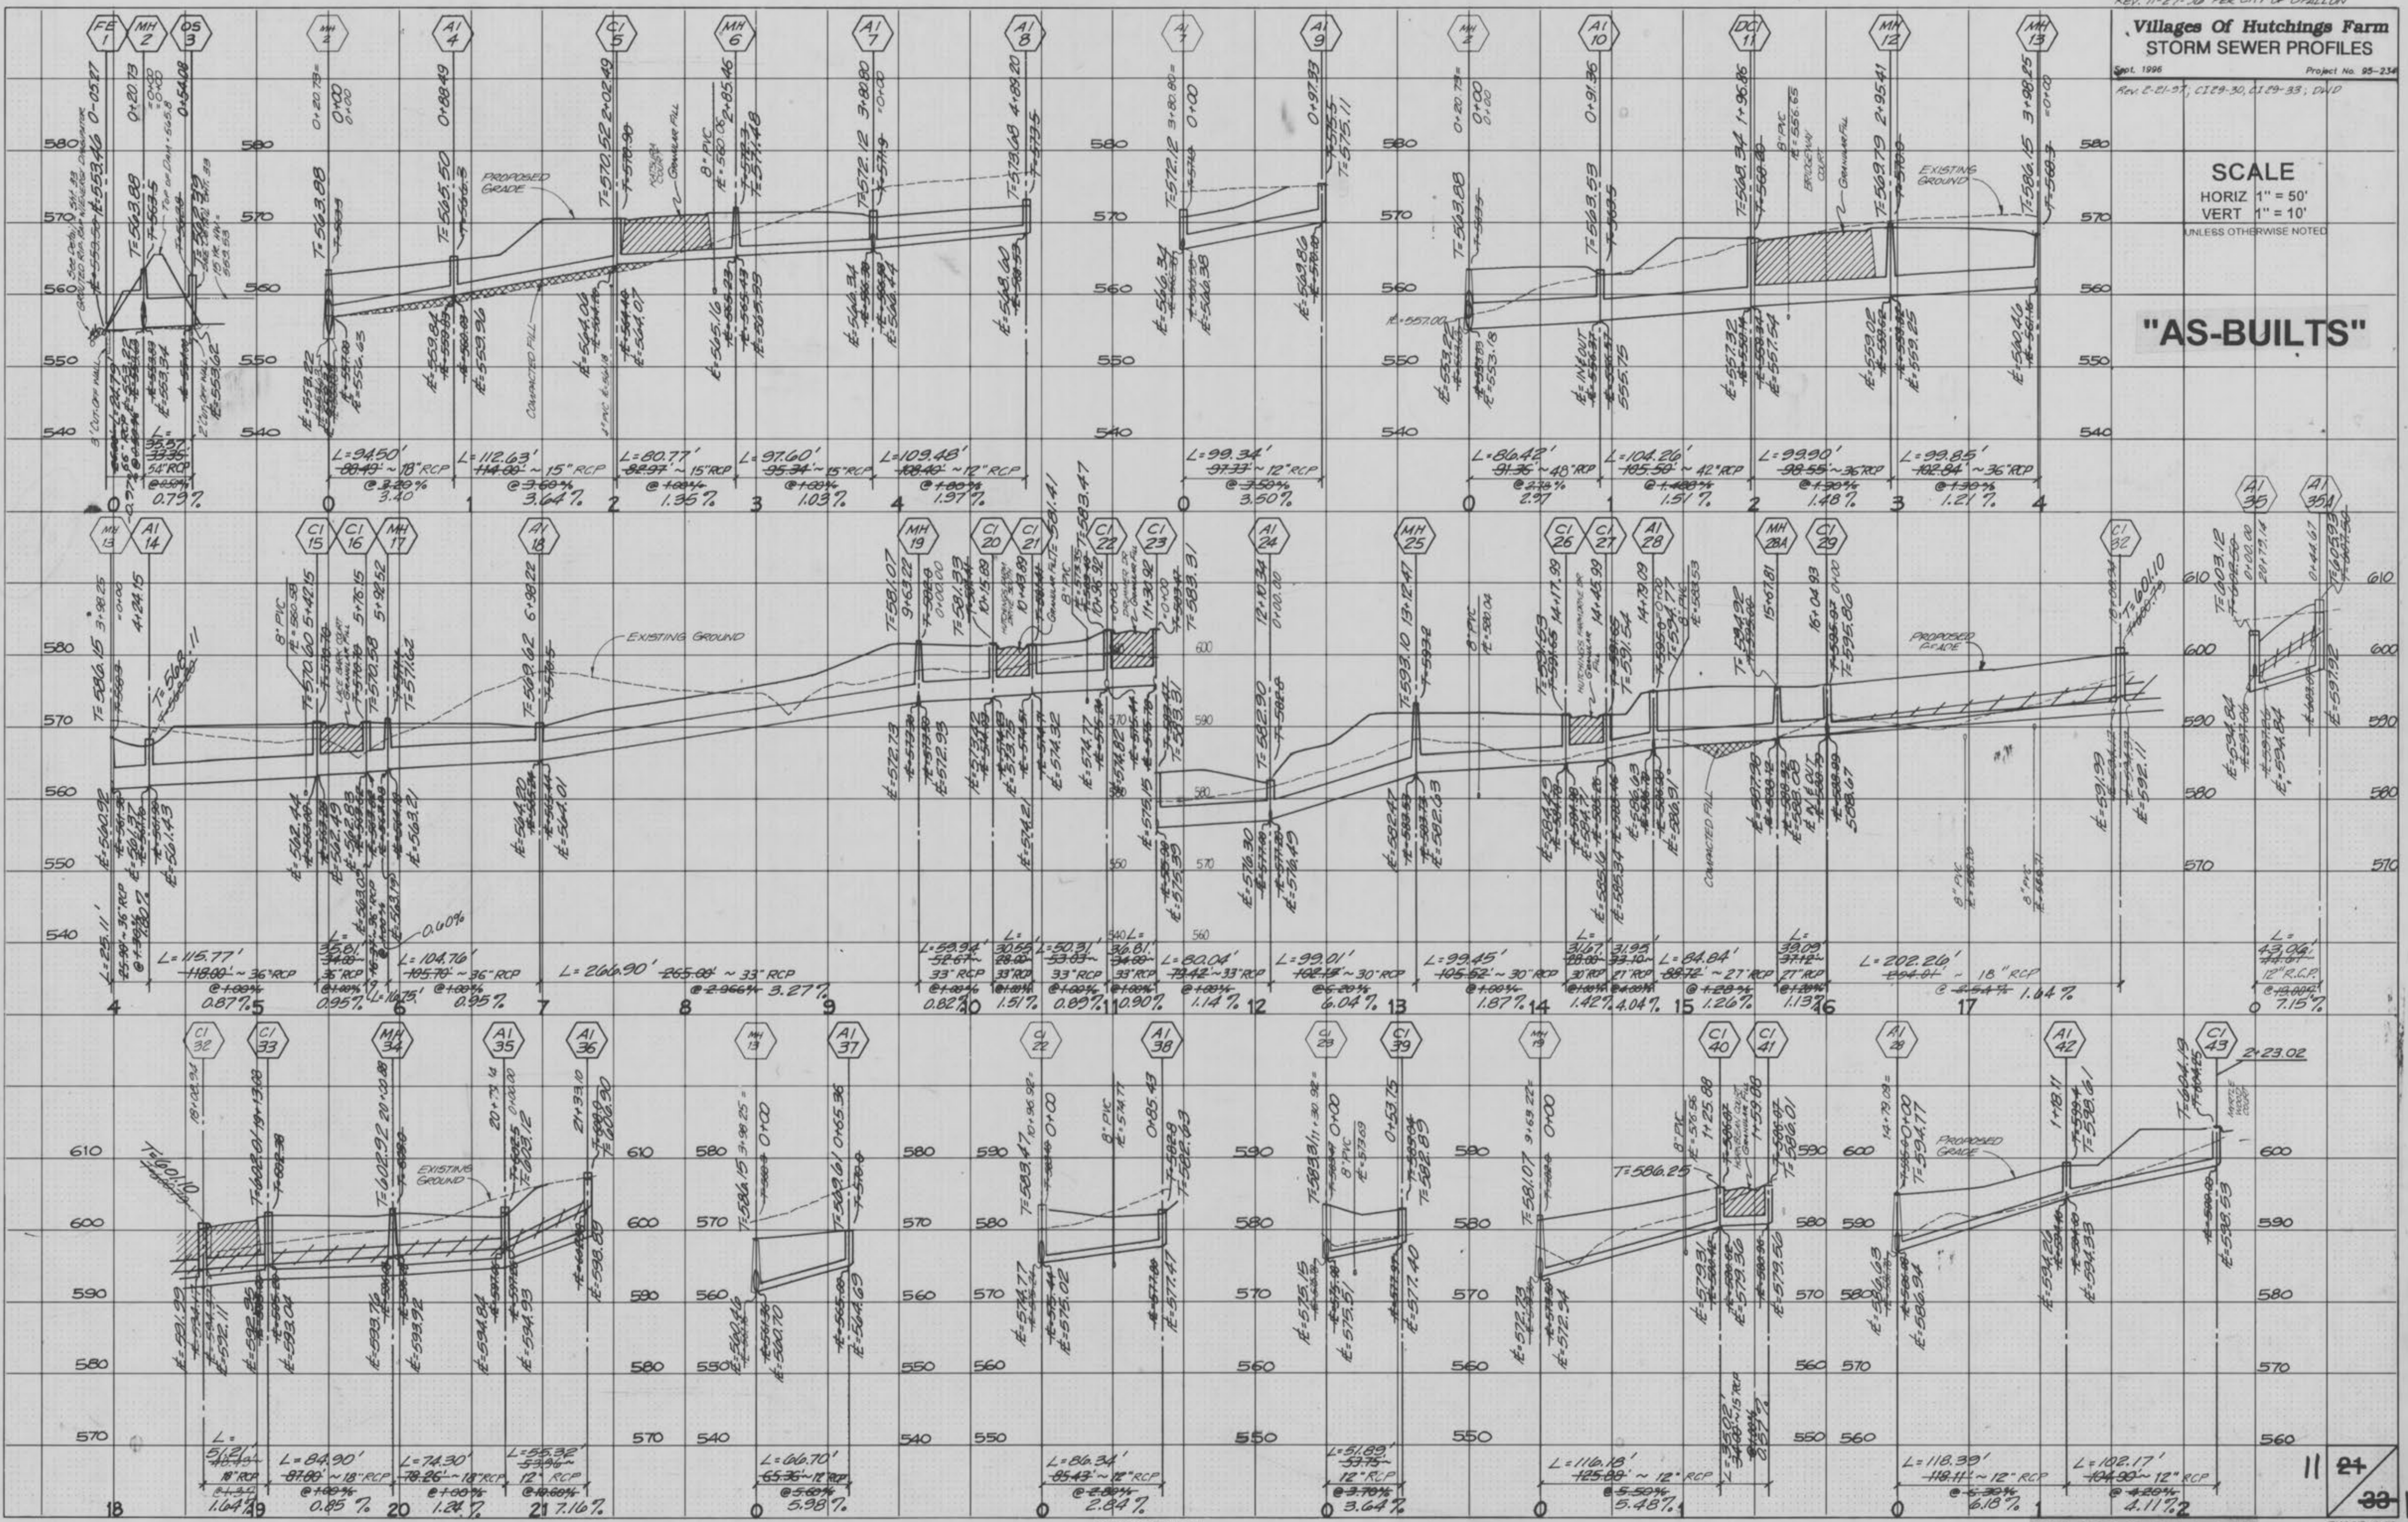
Villages Of Hutchings Farm
STORM SEWER PROFILES
Sept. 1996
Project No. 95-234
Rev. 2-21-97, CI29-30, CI29-33; DWD

SCALE
HORIZ 1" = 50'
VERT 1" = 10'
UNLESS OTHERWISE NOTED

"AS-BUILTS"

FE 1
MH 2
OS 3
MH 2
AI 4
CI 5
MH 6
AI 7
AI 8
AI 7
AI 9
MH 2
AI 10
DCI 11
MH 12
MH 13

580
570
560
550
540

PROPOSED GRADE
COMPACTED FILL
GRANULAR FILL
EXISTING GROUND

T=563.88
T=565.50
T=570.52
T=572.12
T=573.68
T=572.12
T=563.88
T=563.53
T=568.34
T=569.79
T=586.15

L=94.50' ~ 18" RCP @ 3.40
L=112.63' ~ 15" RCP 3.64%
L=80.77' ~ 15" RCP 1.35%
L=97.60' ~ 15" RCP 1.03%
L=109.48' ~ 12" RCP 1.97%
L=99.34' ~ 12" RCP 3.50%
L=86.42' ~ 48" RCP 2.97
L=104.26' ~ 42" RCP 1.51%
L=99.90' ~ 36" RCP 1.48%
L=99.85' ~ 36" RCP 1.21%
0.79%

0 1 2 3 4 0 0 1 2 3 4

MH 13
AI 14
CI 15
CI 16
MH 17
AI 18
MH 19
CI 20
CI 21
CI 22
CI 23
AI 24
MH 25
CI 26
CI 27
AI 28
MH 28A
CI 29
CI 32
AI 35
AI 35A

EXISTING GROUND
PROPOSED GRADE
COMPACTED FILL

L=115.77' ~ 36" RCP 0.87%
35" RCP 0.95%
L=104.76' ~ 36" RCP 0.95%
L=266.90' ~ 33" RCP 3.27%
33" RCP 0.82%
33" RCP 1.51%
L=50.31' 33" RCP 0.89%
33" RCP 0.90%
L=80.04' ~ 33" RCP 1.14%
L=99.01' ~ 30" RCP 6.04%
L=99.45' ~ 30" RCP 1.87%
30" RCP 1.42%
21" RCP 4.04%
L=84.84' ~ 27" RCP 1.26%
27" RCP 1.13%
L=202.26' ~ 18" RCP 1.64%
12" R.C.P. 7.15%
0.60%

4 5 6 7 8 9 10 11 12 13 14 15 16 17 0

CI 32
CI 33
MH 34
AI 35
AI 36
MH 13
AI 37
CI 22
AI 38
CI 23
CI 39
MH 19
CI 40
CI 41
AI 28
AI 42
CI 43

EXISTING GROUND
PROPOSED GRADE
2+23.02
T=586.25

L=51.21' 18" RCP 1.64%
L=84.90' ~ 18" RCP 0.85%
L=74.30' ~ 18" RCP 1.24%
L=55.32' 12" RCP 7.16%
L=66.70' ~ 12" RCP 5.98%
L=86.34' ~ 12" RCP 2.84%
L=51.89' 12" RCP 3.64%
L=116.18' ~ 12" RCP 5.48%
L=118.39' ~ 12" RCP 6.18%
L=102.17' ~ 12" RCP 4.11%

18 19 20 21 0 0 0 0 1 0 1 2

11
24
33